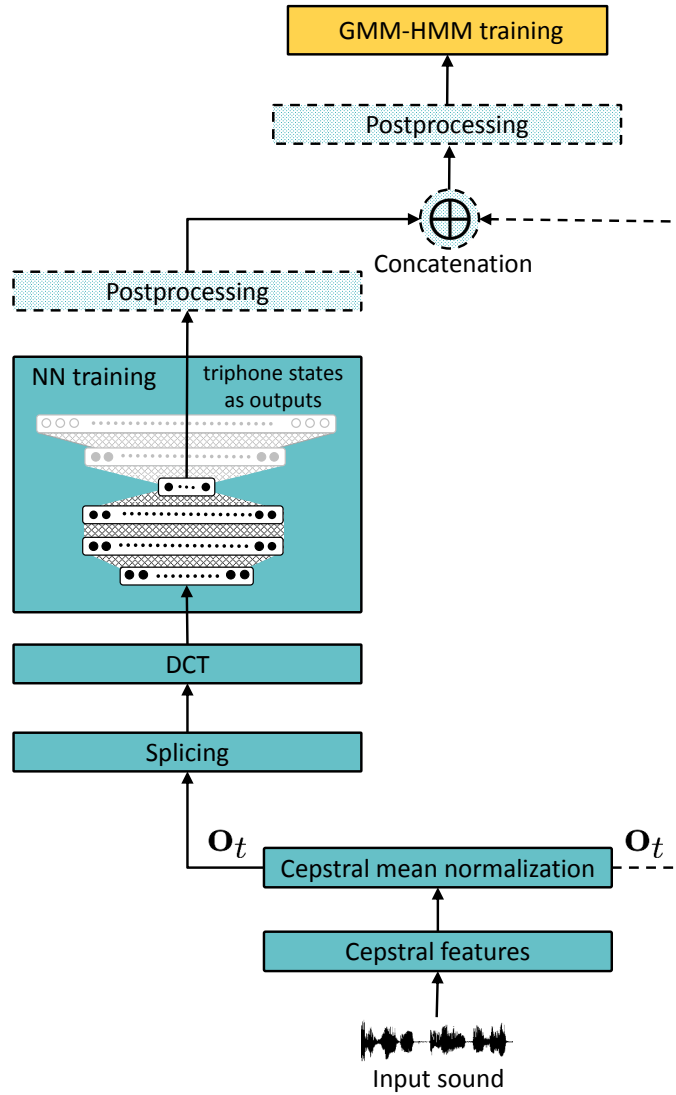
GMM-HMM training

Postprocessing

Concatenation

Postprocessing

NN training

triphone states as outputs

DCT

Splicing

$\mathbf{O}_t$

Cepstral mean normalization

$\mathbf{O}_t$

Cepstral features

Input sound